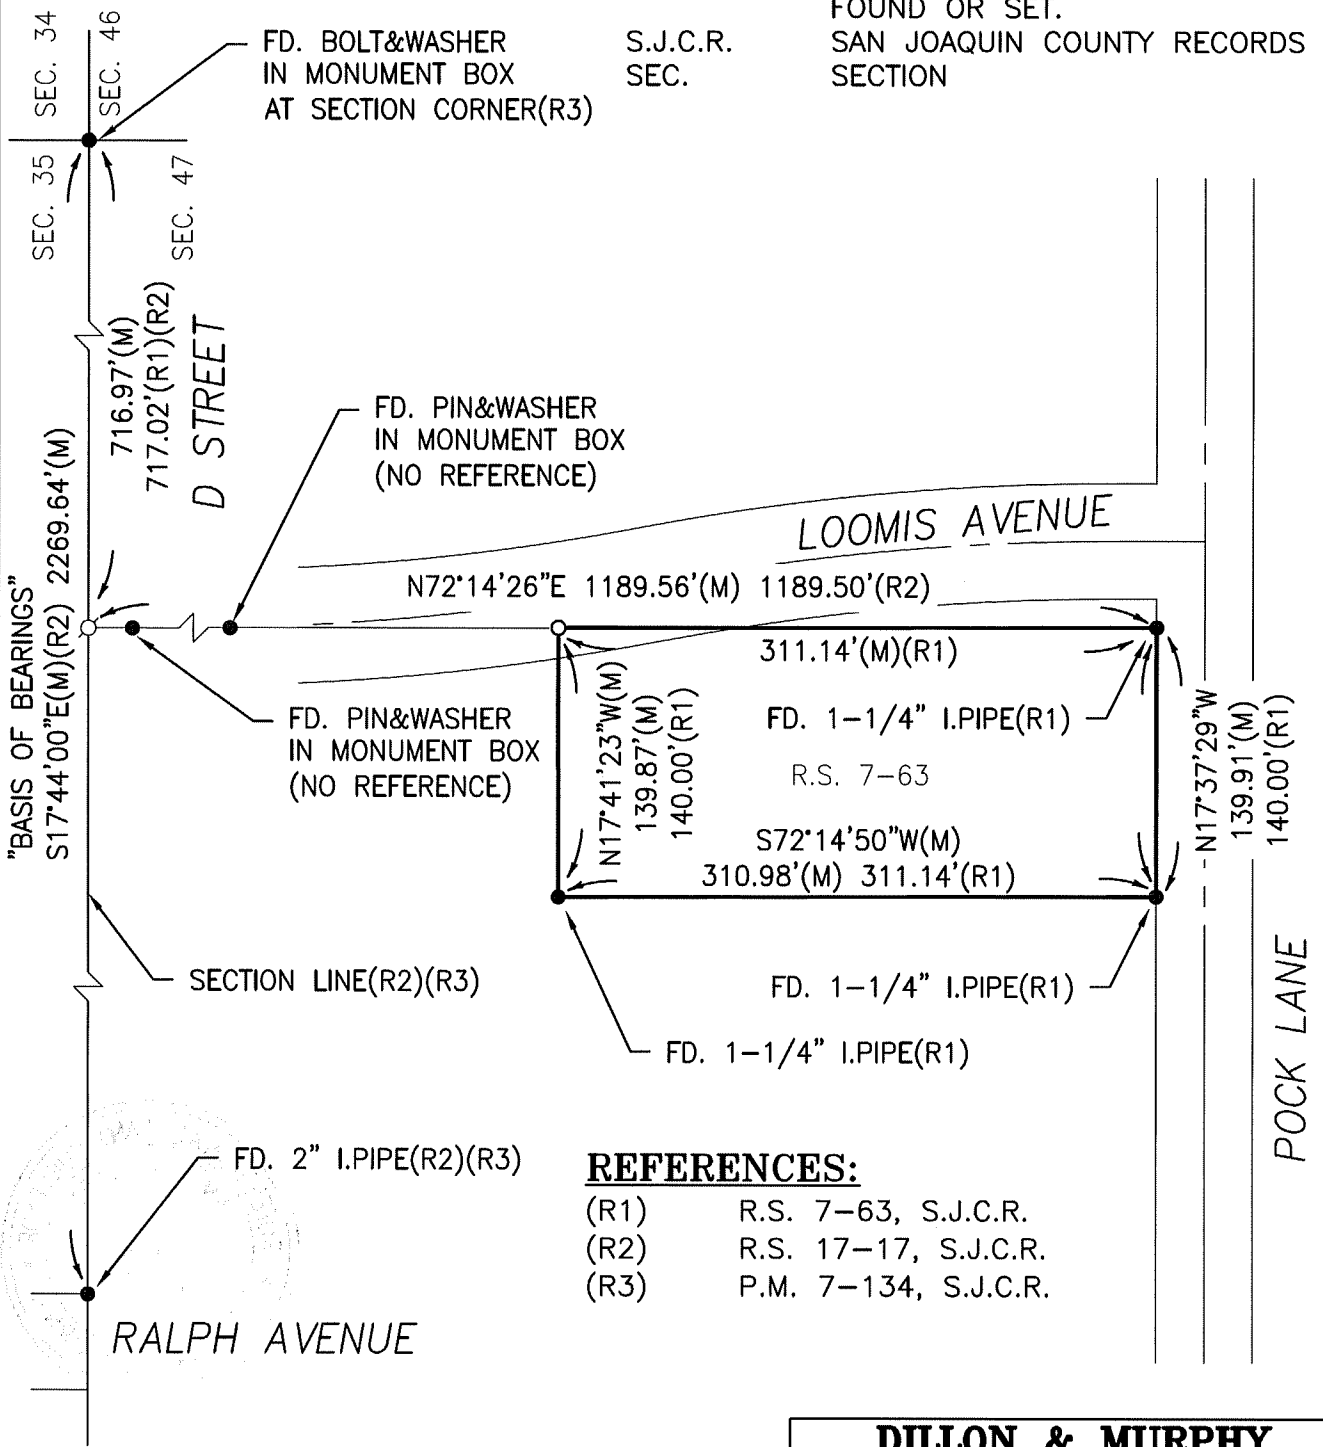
FOUND OR SET.
S.J.C.R. SAN JOAQUIN COUNTY RECORDS
SEC. SECTION

SEC. 34
SEC. 46
SEC. 35
SEC. 47

FD. BOLT&WASHER IN MONUMENT BOX AT SECTION CORNER(R3)

716.97'(M)
717.02'(R1)(R2)
D STREET

FD. PIN&WASHER IN MONUMENT BOX (NO REFERENCE)

"BASIS OF BEARINGS"
S17°44'00"E(M)(R2) 2269.64'(M)

LOOMIS AVENUE

N72°14'26"E 1189.56'(M) 1189.50'(R2)

311.14'(M)(R1)

FD. PIN&WASHER IN MONUMENT BOX (NO REFERENCE)

N17°41'23"W(M)
139.87'(M)
140.00'(R1)

FD. 1-1/4" I.PIPE(R1)

R.S. 7-63

S72°14'50"W(M)
310.98'(M) 311.14'(R1)

N17°37'29"W
139.91'(M)
140.00'(R1)

SECTION LINE(R2)(R3)

FD. 1-1/4" I.PIPE(R1)

FD. 1-1/4" I.PIPE(R1)

POCK LANE

FD. 2" I.PIPE(R2)(R3)

REFERENCES:
(R1) R.S. 7-63, S.J.C.R.
(R2) R.S. 17-17, S.J.C.R.
(R3) P.M. 7-134, S.J.C.R.

RALPH AVENUE

DILLON & MURPHY